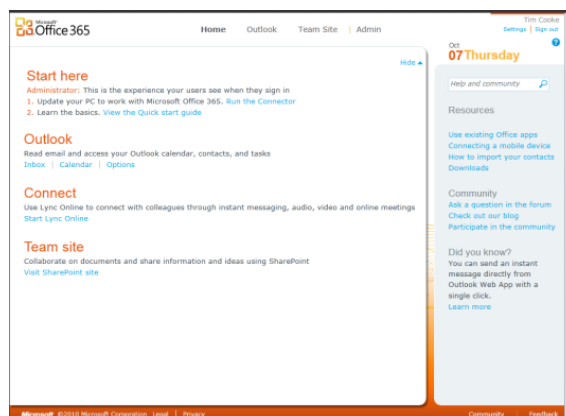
Microsoft Office 365

Home | Outlook | Team Site | Admin

Tim Cooke
Settings | Sign out

?

Oct
07 Thursday

Hide

Start here
Administrator: This is the experience your users see when they sign in
1. Update your PC to work with Microsoft Office 365. Run the Connector
2. Learn the basics. View the Quick start guide

Outlook
Read email and access your Outlook calendar, contacts, and tasks
Inbox | Calendar | Options

Connect
Use Lync Online to connect with colleagues through instant messaging, audio, video and online meetings
Start Lync Online

Team site
Collaborate on documents and share information and ideas using SharePoint
Visit SharePoint site

Help and community

Resources
Use existing Office apps
Connecting a mobile device
How to import your contacts
Downloads

Community
Ask a question in the forum
Check out our blog
Participate in the community

Did you know?
You can send an instant message directly from Outlook Web App with a single click.
Learn more

Microsoft ©2010 Microsoft Corporation Legal | Privacy

Community | Feedback